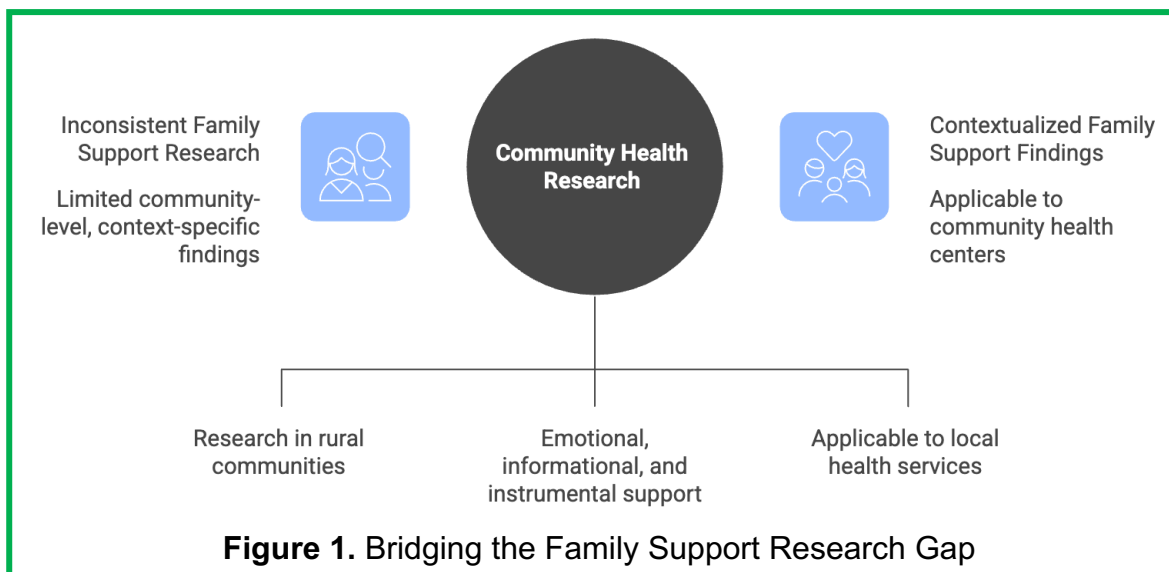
Inconsistent Family Support Research

Limited community-level, context-specific findings

Community Health Research

Contextualized Family Support Findings

Applicable to community health centers

Research in rural communities

Emotional, informational, and instrumental support

Applicable to local health services

**Figure 1.** Bridging the Family Support Research Gap